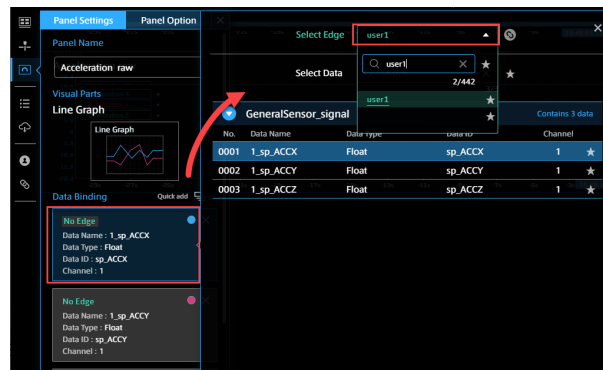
Panel Settings
Panel Option
Panel Name
Acceleration raw
Visual Parts
Line Graph
Line Graph
Data Binding
Quick add
No Edge
Data Name : 1_sp_ACCX
Data Type : Float
Data ID : sp_ACCX
Channel : 1
No Edge
Data Name : 1_sp_ACCY
Data Type : Float
Data ID : sp_ACCY
Channel : 1

Select Edge
user1
Select Data
user1
2/442
user1
GeneralSensor_signal
Contains 3 data

| No. | Data Name | Data Type | Data ID | Channel | |
|---|---|---|---|---|---|
| 0001 | 1_sp_ACCX | Float | sp_ACCX | 1 | ★ |
| 0002 | 1_sp_ACCY | Float | sp_ACCY | 1 | ★ |
| 0003 | 1_sp_ACCZ | Float | sp_ACCZ | 1 | ★ |